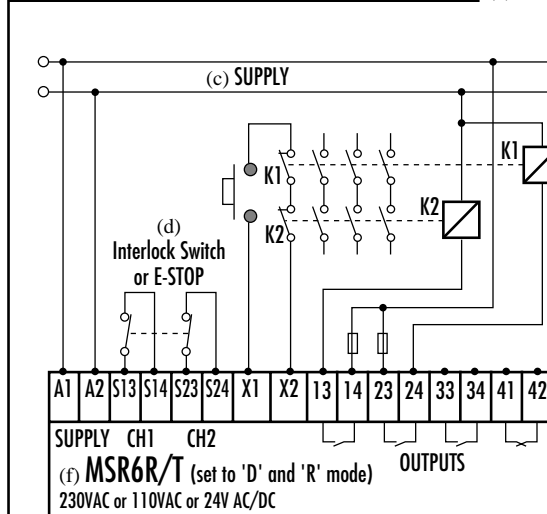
(c) SUPPLY

K1

K1

K2

K2

(d)
Interlock Switch or E-STOP

| A1 | A2 | S13 | S14 | S23 | S24 | X1 | X2 | 13 | 14 | 23 | 24 | 33 | 34 | 41 | 42 |
|---|---|---|---|---|---|---|---|---|---|---|---|---|---|---|---|

SUPPLY CH1 CH2

OUTPUTS

(f) MSR6R/T (set to 'D' and 'R' mode)
230VAC or 110VAC or 24V AC/DC